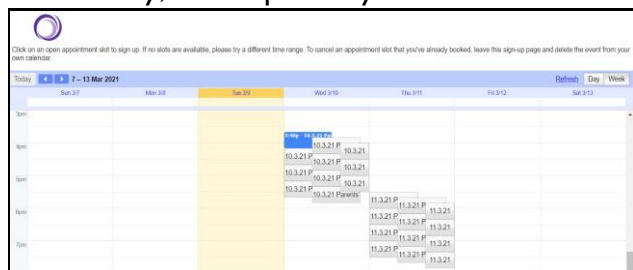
Click on an open appointment slot to sign up. If no slots are available, please try a different time range. To cancel an appointment slot that you've already booked, leave this sign-up page and delete the event from your own calendar.

Today 7 – 13 Mar 2021 Refresh Day Week

| | Sun 3/7 | Mon 3/8 | Tue 3/9 | Wed 3/10 | Thu 3/11 | Fri 3/12 | Sat 3/13 |
|---|---|---|---|---|---|---|---|
| 3pm | | | | | | | |
| 4pm | | | | 3:40p – 10.3.21 Pa 10.3.21 P 10.3.21 10.3.21 P 10.3.21 | | | |
| 5pm | | | | 10.3.21 P 10.3.21 10.3.21 P 10.3.21 Parents' | | | |
| 6pm | | | | | 11.3.21 P 11.3.21 11.3.21 P 11.3.21 11.3.21 P 11.3.21 | | |
| 7pm | | | | | 11.3.21 P 11.3.21 11.3.21 | | |